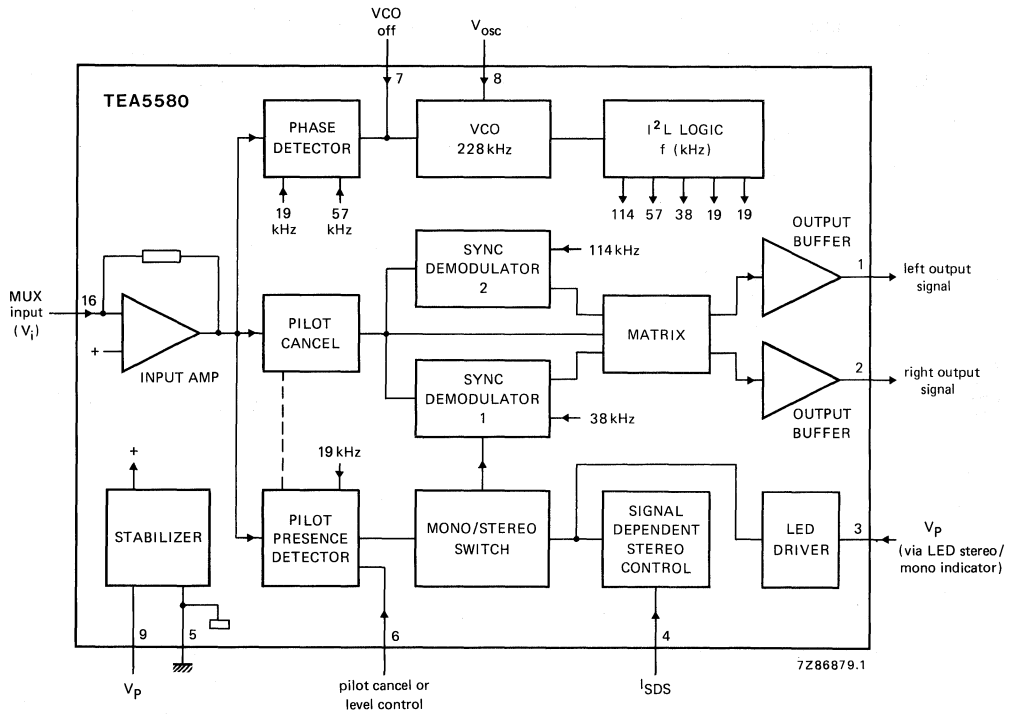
VCO off

$V_{osc}$

7

8

TEA5580

PHASE DETECTOR

VCO 228 kHz

$I^2L$ LOGIC f (kHz)

19 kHz

57 kHz

114

57

38

19

19

OUTPUT BUFFER

SYNC DEMODULATOR 2

114 kHz

1

left output signal

MUX input ($V_i$)

16

+

INPUT AMP

PILOT CANCEL

MATRIX

2

right output signal

SYNC DEMODULATOR 1

38 kHz

OUTPUT BUFFER

+

19 kHz

STABILIZER

PILOT PRESENCE DETECTOR

MONO/STEREO SWITCH

SIGNAL DEPENDENT STEREO CONTROL

LED DRIVER

3

$V_P$ (via LED stereo/ mono indicator)

9

5

6

4

$V_P$

pilot cancel or level control

$I_{SDS}$

7Z86879.1